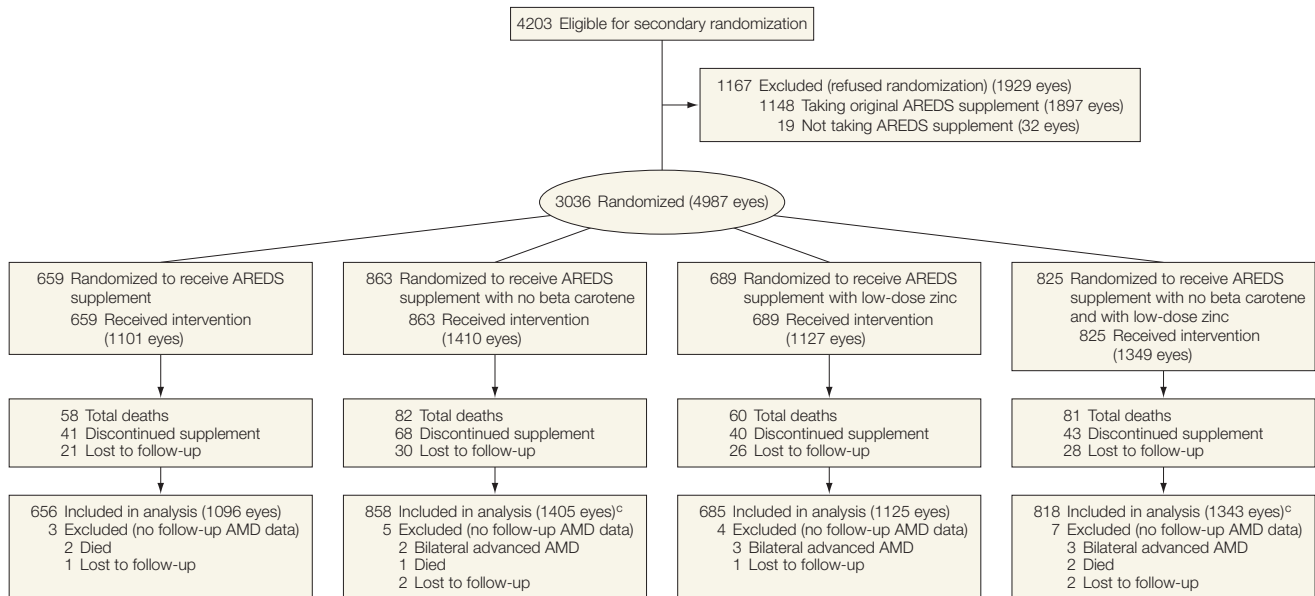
4203 Eligible for secondary randomization

1167 Excluded (refused randomization) (1929 eyes)
1148 Taking original AREDS supplement (1897 eyes)
19 Not taking AREDS supplement (32 eyes)

3036 Randomized (4987 eyes)

659 Randomized to receive AREDS supplement
659 Received intervention (1101 eyes)

58 Total deaths
41 Discontinued supplement
21 Lost to follow-up

656 Included in analysis (1096 eyes)
3 Excluded (no follow-up AMD data)
2 Died
1 Lost to follow-up

863 Randomized to receive AREDS supplement with no beta carotene
863 Received intervention (1410 eyes)

82 Total deaths
68 Discontinued supplement
30 Lost to follow-up

858 Included in analysis (1405 eyes)$^c$
5 Excluded (no follow-up AMD data)
2 Bilateral advanced AMD
1 Died
2 Lost to follow-up

689 Randomized to receive AREDS supplement with low-dose zinc
689 Received intervention (1127 eyes)

60 Total deaths
40 Discontinued supplement
26 Lost to follow-up

685 Included in analysis (1125 eyes)
4 Excluded (no follow-up AMD data)
3 Bilateral advanced AMD
1 Lost to follow-up

825 Randomized to receive AREDS supplement with no beta carotene and with low-dose zinc
825 Received intervention (1349 eyes)

81 Total deaths
43 Discontinued supplement
28 Lost to follow-up

818 Included in analysis (1343 eyes)$^c$
7 Excluded (no follow-up AMD data)
3 Bilateral advanced AMD
2 Died
2 Lost to follow-up